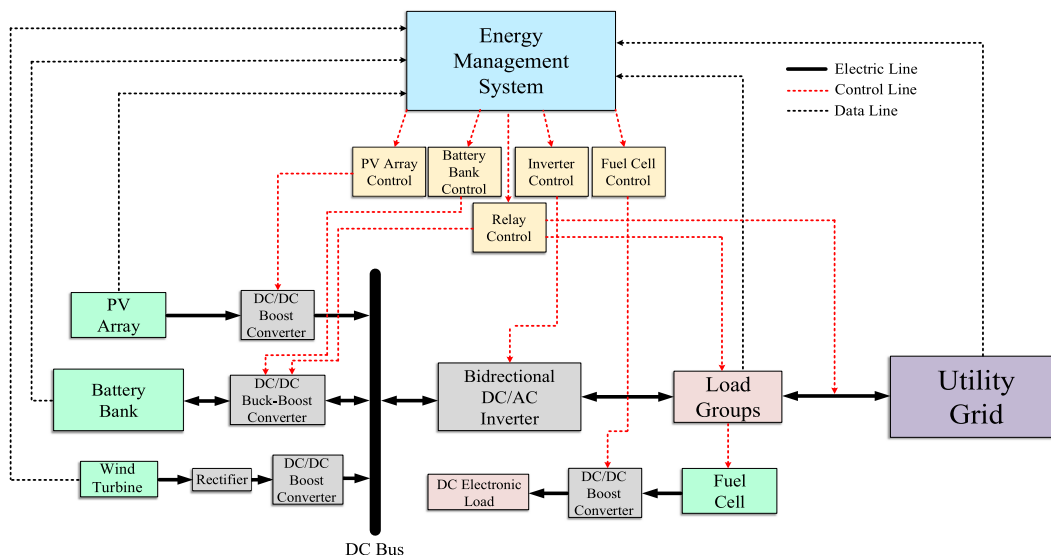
Energy Management System

Electric Line
Control Line
Data Line

PV Array Control
Battery Bank Control
Inverter Control
Fuel Cell Control
Relay Control

PV Array
DC/DC Boost Converter

Battery Bank
DC/DC Buck-Boost Converter

Wind Turbine
Rectifier
DC/DC Boost Converter

DC Bus

Bidrectional DC/AC Inverter

Load Groups

Utility Grid

DC Electronic Load
DC/DC Boost Converter
Fuel Cell